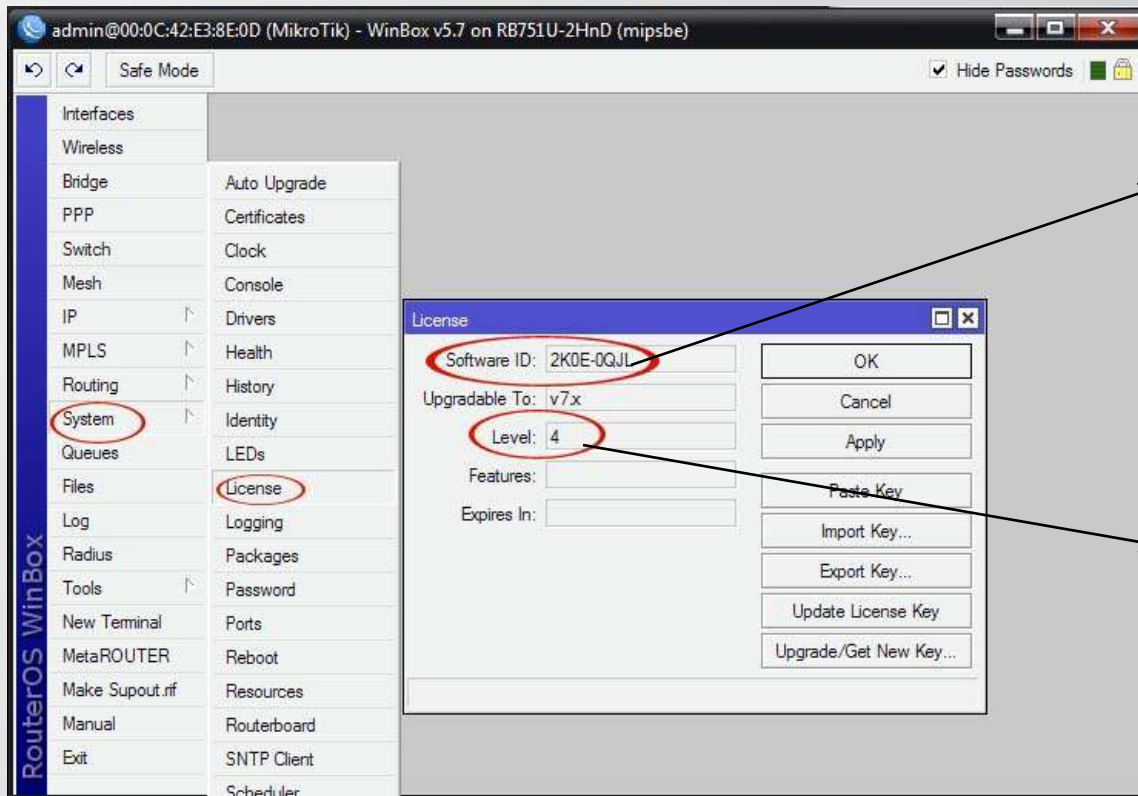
admin@00:0C:42:E3:8E:0D (MikroTik) - WinBox v5.7 on RB751U-2HnD (mipsbe)

Safe Mode

Hide Passwords

RouterOS WinBox

Interfaces
Wireless
Bridge
PPP
Switch
Mesh
IP
MPLS
Routing
System
Queues
Files
Log
Radius
Tools
New Terminal
MetaROUTER
Make Supout.rif
Manual
Exit

Auto Upgrade
Certificates
Clock
Console
Drivers
Health
History
Identity
LEDs
License
Logging
Packages
Password
Ports
Reboot
Resources
Routerboard
SNTP Client
Scheduler

License

Software ID: 2K0E-0QJL
Upgradable To: v7.x
Level: 4
Features:
Expires In:

OK
Cancel
Apply
Paste Key
Import Key...
Export Key...
Update License Key
Upgrade/Get New Key...